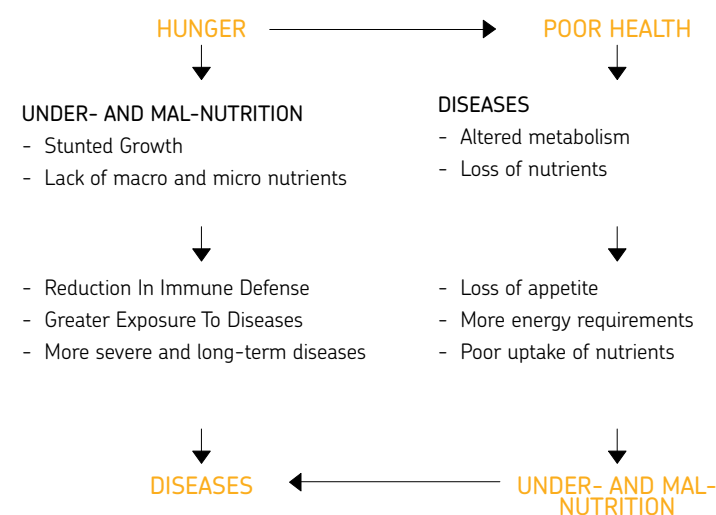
HUNGER

POOR HEALTH

UNDER- AND MAL-NUTRITION
- Stunted Growth
- Lack of macro and micro nutrients

- Reduction In Immune Defense
- Greater Exposure To Diseases
- More severe and long-term diseases

DISEASES

DISEASES
- Altered metabolism
- Loss of nutrients

- Loss of appetite
- More energy requirements
- Poor uptake of nutrients

UNDER- AND MAL-NUTRITION